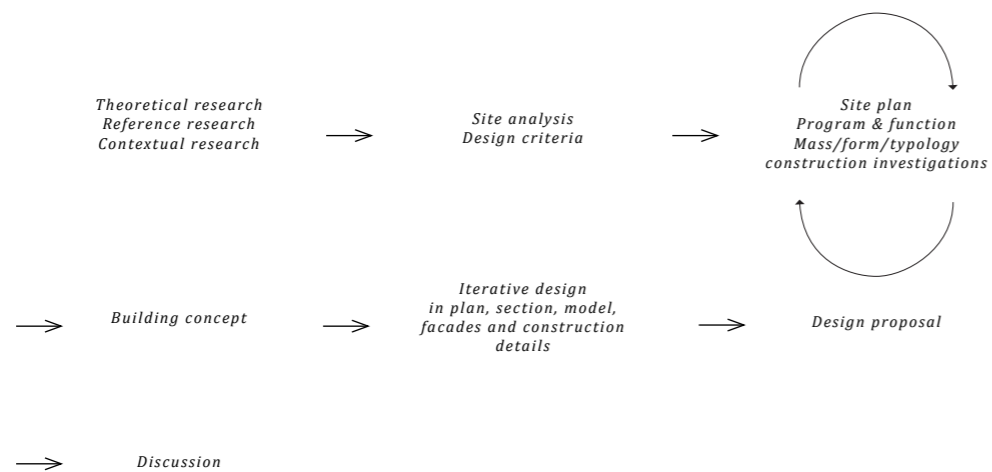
Theoretical research
Reference research
Contextual research

Site analysis
Design criteria

Site plan
Program & function
Mass/form/typology
construction investigations

Building concept

Iterative design
in plan, section, model,
facades and construction
details

Design proposal

Discussion